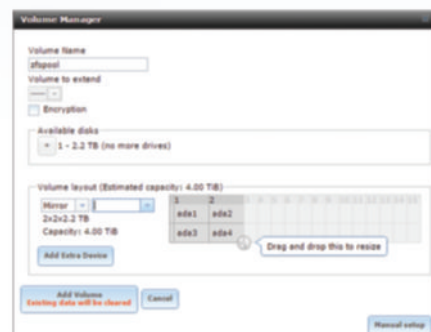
Volume Manager

Volume Name
zfspool
Volume to extend
----- 
Encryption

Available disks
+ 1 - 2.2 TB (no more drives)

Volume layout (Estimated capacity: 4.00 TiB)
Mirror
2x2x2.2 TB
Capacity: 4.00 TiB

| 1 | 2 |
|---|---|
| ada1 | ada2 |
| ada3 | ada4 |

Drag and drop this to resize

Add Extra Device

Add Volume
Existing data will be cleared

Cancel

Manual setup